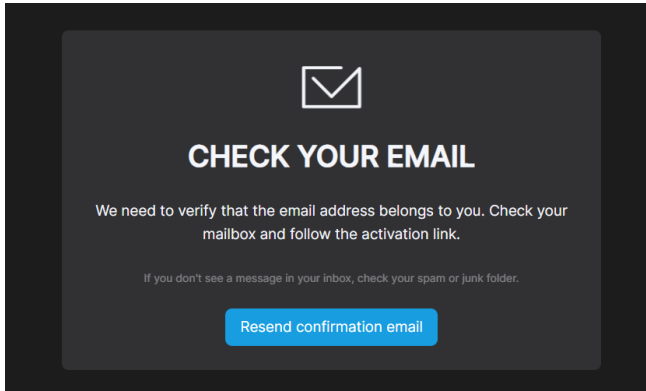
CHECK YOUR EMAIL

We need to verify that the email address belongs to you. Check your mailbox and follow the activation link.

If you don't see a message in your inbox, check your spam or junk folder.

Resend confirmation email